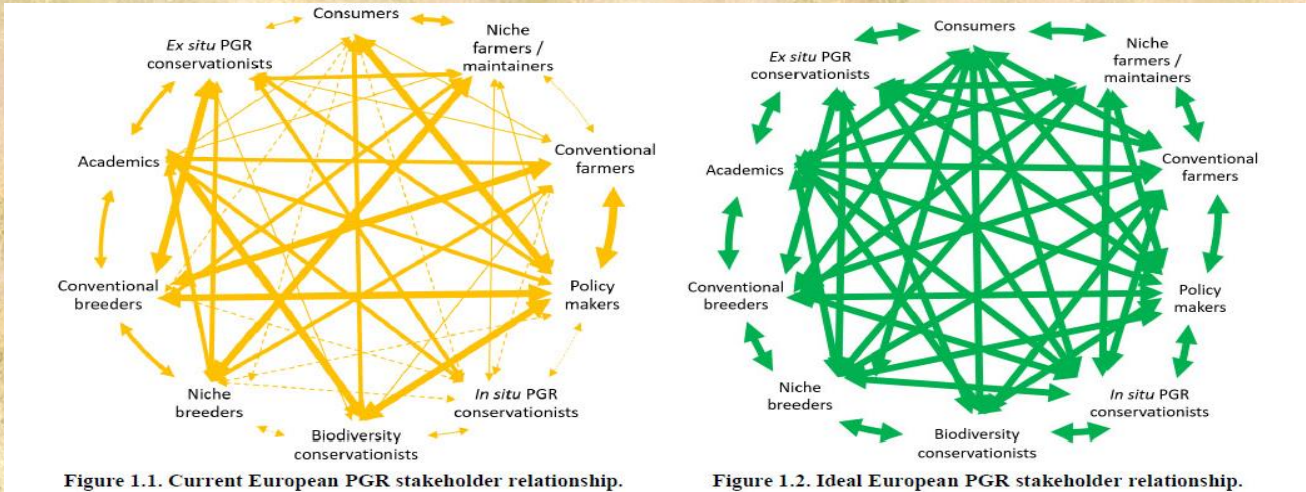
Consumers

Niche farmers / maintainers

Ex situ PGR conservationists

Academics

Conventional farmers

Conventional breeders

Policy makers

Niche breeders

In situ PGR conservationists

Biodiversity conservationists

Figure 1.1. Current European PGR stakeholder relationship.

Consumers

Ex situ PGR conservationists

Niche farmers / maintainers

Academics

Conventional farmers

Conventional breeders

Policy makers

Niche breeders

In situ PGR conservationists

Biodiversity conservationists

Figure 1.2. Ideal European PGR stakeholder relationship.